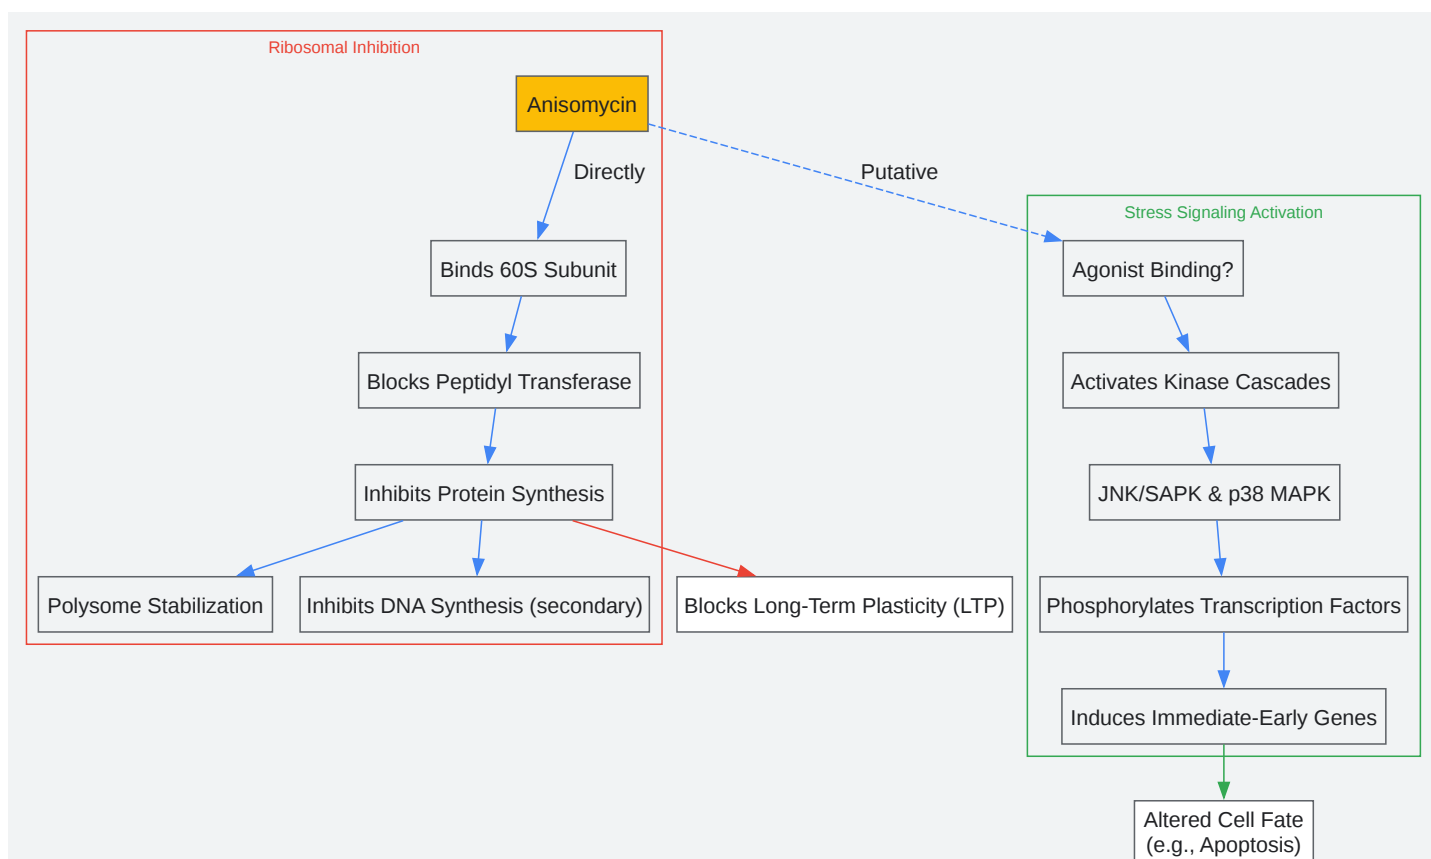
Ribosomal Inhibition

Anisomycin

Directly

Binds 60S Subunit

Blocks Peptidyl Transferase

Inhibits Protein Synthesis

Polysome Stabilization

Inhibits DNA Synthesis (secondary)

Blocks Long-Term Plasticity (LTP)

Putative

Stress Signaling Activation

Agonist Binding?

Activates Kinase Cascades

JNK/SAPK & p38 MAPK

Phosphorylates Transcription Factors

Induces Immediate-Early Genes

Altered Cell Fate (e.g., Apoptosis)